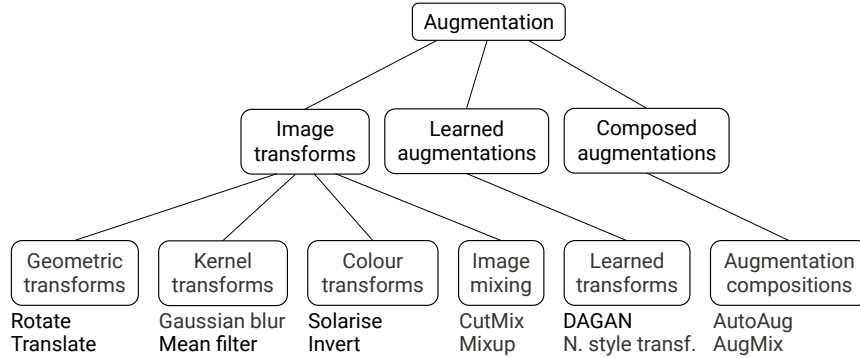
Augmentation

Image transforms

Learned augmentations

Composed augmentations

Geometric transforms

Rotate
Translate

Kernel transforms

Gaussian blur
Mean filter

Colour transforms

Solarise
Invert

Image mixing

CutMix
Mixup

Learned transforms

DAGAN
N. style transf.

Augmentation compositions

AutoAug
AugMix